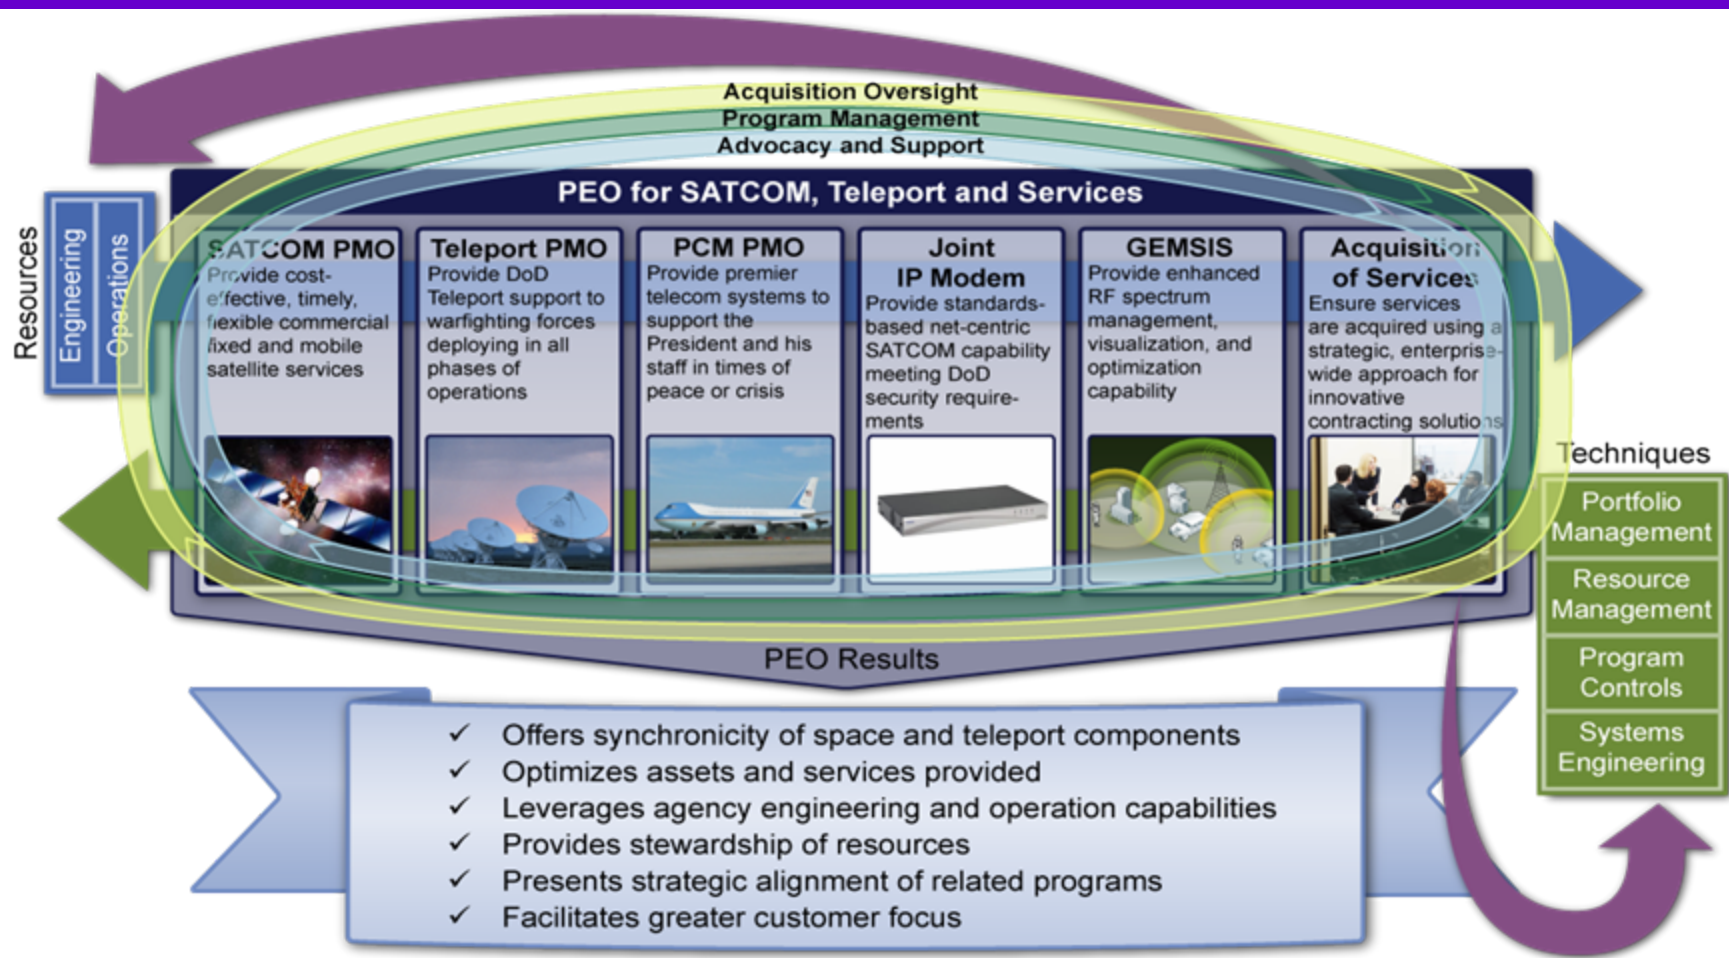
Acquisition Oversight
Program Management
Advocacy and Support

PEO for SATCOM, Teleport and Services

Resources
Engineering
Operations

SATCOM PMO
Provide cost-effective, timely, flexible commercial fixed and mobile satellite services

Teleport PMO
Provide DoD Teleport support to warfighting forces deploying in all phases of operations

PCM PMO
Provide premier telecom systems to support the President and his staff in times of peace or crisis

Joint IP Modem
Provide standards-based net-centric SATCOM capability meeting DoD security requirements

GEMSIS
Provide enhanced RF spectrum management, visualization, and optimization capability

Acquisition of Services
Ensure services are acquired using a strategic, enterprise-wide approach for innovative contracting solutions

Techniques
Portfolio Management
Resource Management
Program Controls
Systems Engineering

PEO Results

✓ Offers synchronicity of space and teleport components
✓ Optimizes assets and services provided
✓ Leverages agency engineering and operation capabilities
✓ Provides stewardship of resources
✓ Presents strategic alignment of related programs
✓ Facilitates greater customer focus